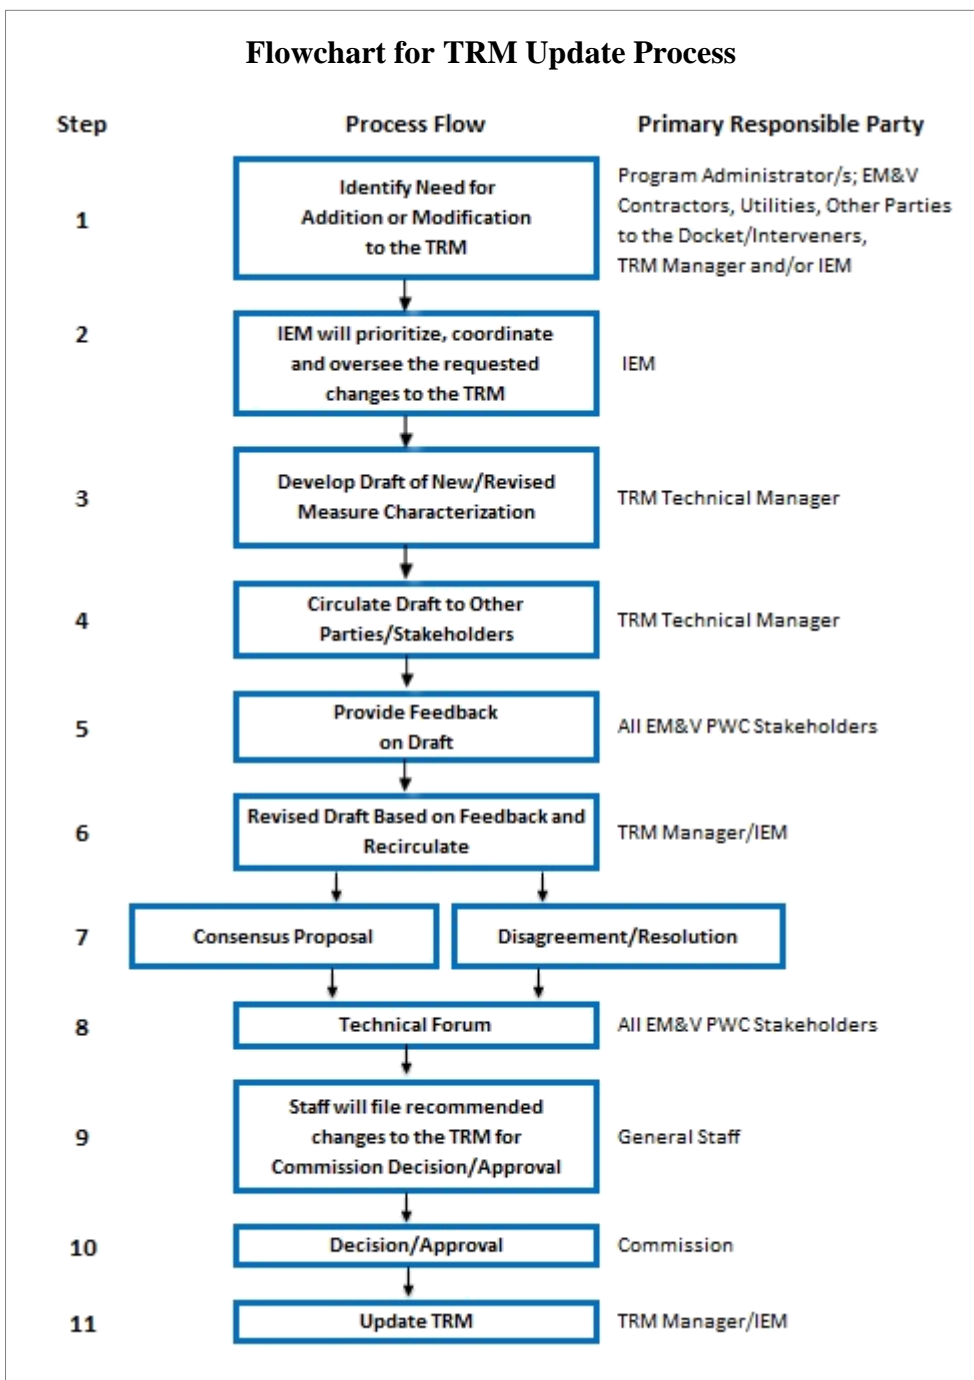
Flowchart for TRM Update Process

| Step | Process Flow | Primary Responsible Party |
|---|---|---|
| 1 | Identify Need for Addition or Modification to the TRM | Program Administrator/s; EM&V Contractors, Utilities, Other Parties to the Docket/Interveners, TRM Manager and/or IEM |
| 2 | IEM will prioritize, coordinate and oversee the requested changes to the TRM | IEM |
| 3 | Develop Draft of New/Revised Measure Characterization | TRM Technical Manager |
| 4 | Circulate Draft to Other Parties/Stakeholders | TRM Technical Manager |
| 5 | Provide Feedback on Draft | All EM&V PWC Stakeholders |
| 6 | Revised Draft Based on Feedback and Recirculate | TRM Manager/IEM |
| 7 | Consensus Proposal / Disagreement/Resolution | |
| 8 | Technical Forum | All EM&V PWC Stakeholders |
| 9 | Staff will file recommended changes to the TRM for Commission Decision/Approval | General Staff |
| 10 | Decision/Approval | Commission |
| 11 | Update TRM | TRM Manager/IEM |